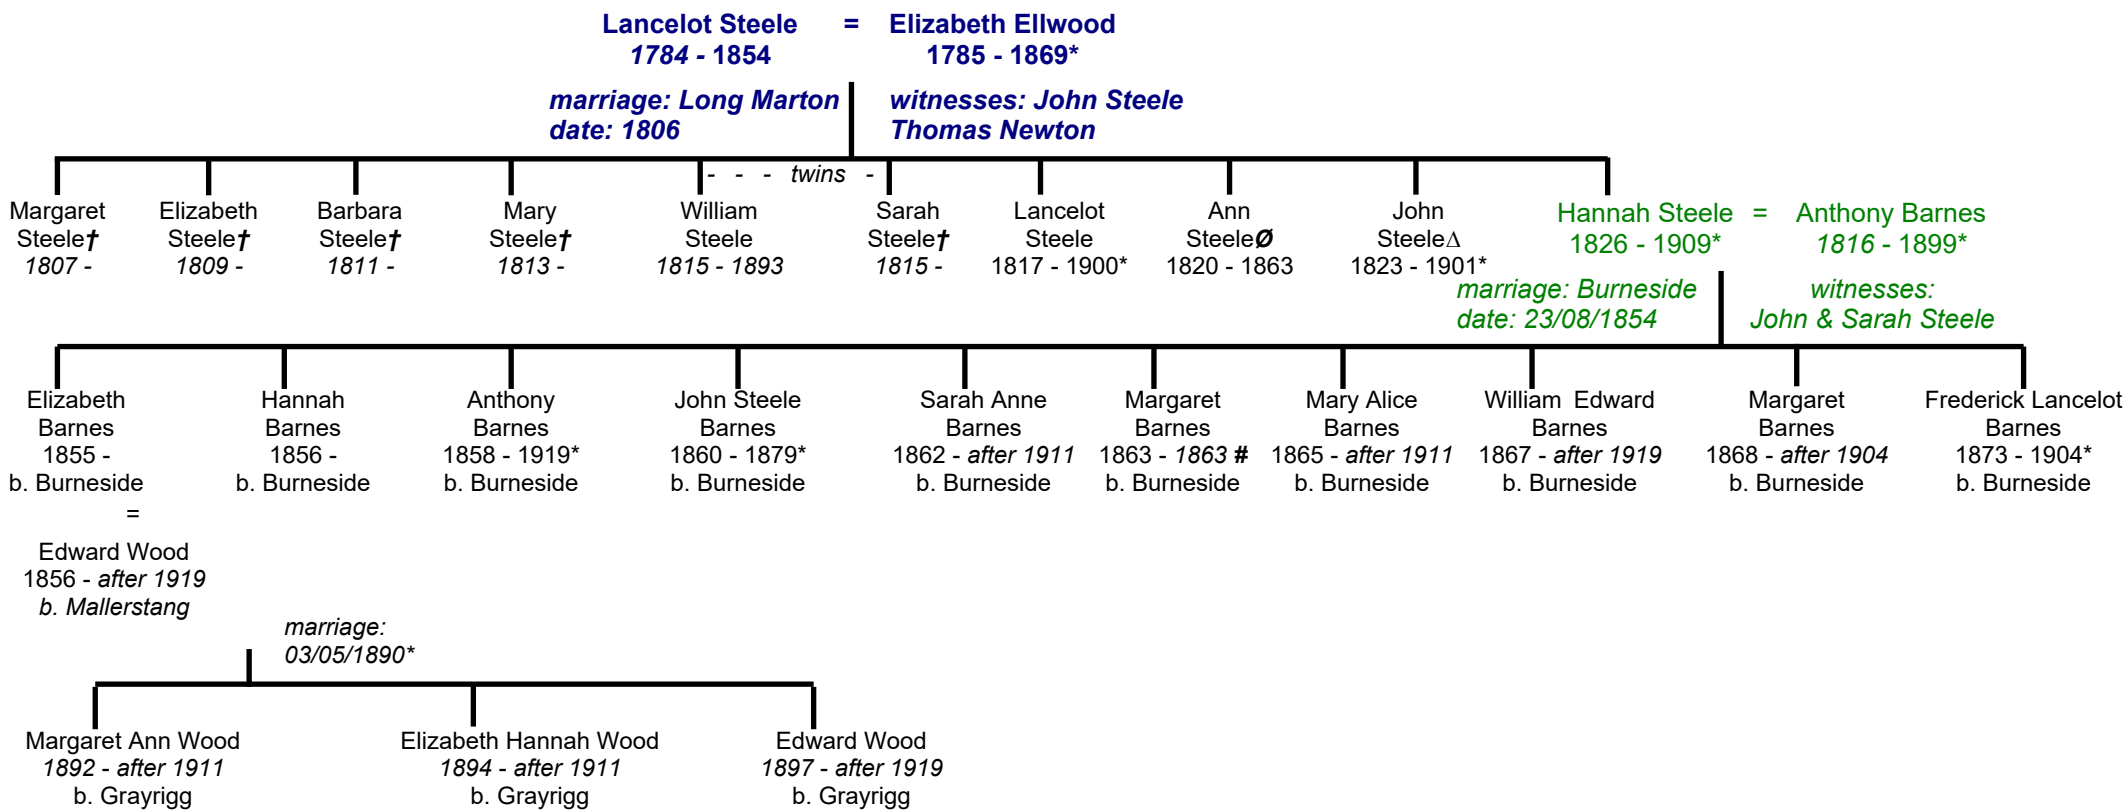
Lancelot Steele = Elizabeth Ellwood
1784 - 1854 1785 - 1869*

marriage: Long Marton
date: 1806

witnesses: John Steele
Thomas Newton

- - - twins -

Margaret Steele† 1807 -

Elizabeth Steele† 1809 -

Barbara Steele† 1811 -

Mary Steele† 1813 -

William Steele 1815 - 1893

Sarah Steele† 1815 -

Lancelot Steele 1817 - 1900*

Ann SteeleØ 1820 - 1863

John Steele∆ 1823 - 1901*

Hannah Steele = Anthony Barnes
1826 - 1909* 1816 - 1899*

marriage: Burneside
date: 23/08/1854

witnesses:
John & Sarah Steele

Elizabeth Barnes 1855 - b. Burneside

=

Edward Wood 1856 - after 1919 b. Mallerstang

Hannah Barnes 1856 - b. Burneside

Anthony Barnes 1858 - 1919* b. Burneside

John Steele Barnes 1860 - 1879* b. Burneside

Sarah Anne Barnes 1862 - after 1911 b. Burneside

Margaret Barnes 1863 - 1863 # b. Burneside

Mary Alice Barnes 1865 - after 1911 b. Burneside

William Edward Barnes 1867 - after 1919 b. Burneside

Margaret Barnes 1868 - after 1904 b. Burneside

Frederick Lancelot Barnes 1873 - 1904* b. Burneside

marriage:
03/05/1890*

Margaret Ann Wood 1892 - after 1911 b. Grayrigg

Elizabeth Hannah Wood 1894 - after 1911 b. Grayrigg

Edward Wood 1897 - after 1919 b. Grayrigg